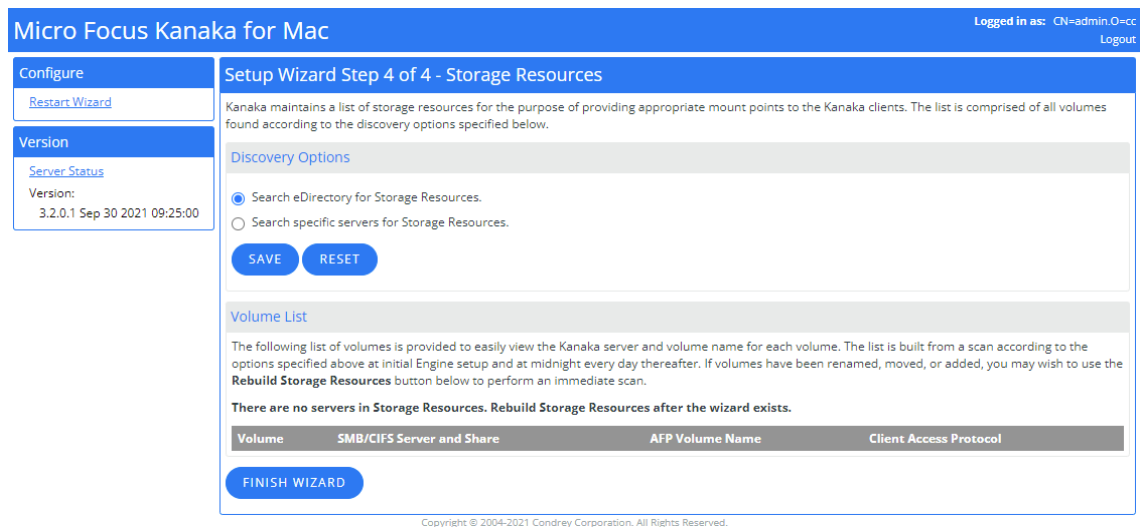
Micro Focus Kanaka for Mac

Logged in as: CN=admin.O=cc
Logout

Configure

Restart Wizard

Version

Server Status

Version:

3.2.0.1 Sep 30 2021 09:25:00

Setup Wizard Step 4 of 4 - Storage Resources

Kanaka maintains a list of storage resources for the purpose of providing appropriate mount points to the Kanaka clients. The list is comprised of all volumes found according to the discovery options specified below.

Discovery Options

Search eDirectory for Storage Resources.

Search specific servers for Storage Resources.

SAVE

RESET

Volume List

The following list of volumes is provided to easily view the Kanaka server and volume name for each volume. The list is built from a scan according to the options specified above at initial Engine setup and at midnight every day thereafter. If volumes have been renamed, moved, or added, you may wish to use the **Rebuild Storage Resources** button below to perform an immediate scan.

**There are no servers in Storage Resources. Rebuild Storage Resources after the wizard exists.**

| Volume | SMB/CIFS Server and Share | AFP Volume Name | Client Access Protocol |
|---|---|---|---|

FINISH WIZARD

Copyright © 2004-2021 Condrey Corporation. All Rights Reserved.